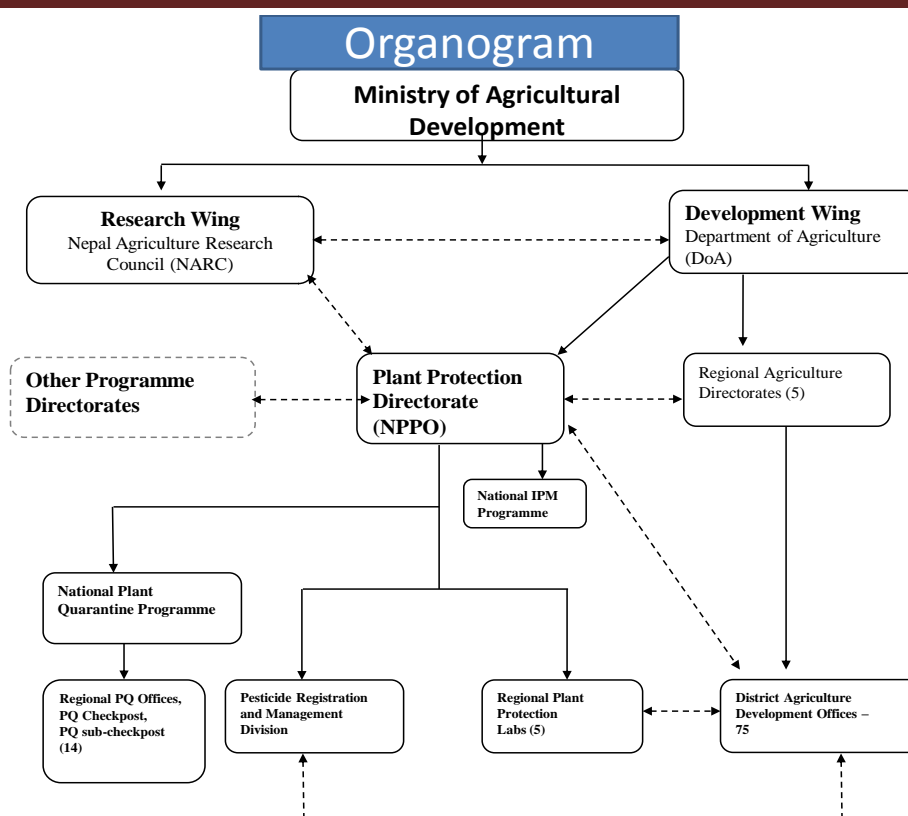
Organogram

Ministry of Agricultural Development

Research Wing
Nepal Agriculture Research Council (NARC)

Development Wing
Department of Agriculture (DoA)

Other Programme Directorates

Plant Protection Directorate (NPPO)

Regional Agriculture Directorates (5)

National IPM Programme

National Plant Quarantine Programme

Regional PQ Offices, PQ Checkpost, PQ sub-checkpost (14)

Pesticide Registration and Management Division

Regional Plant Protection Labs (5)

District Agriculture Development Offices – 75